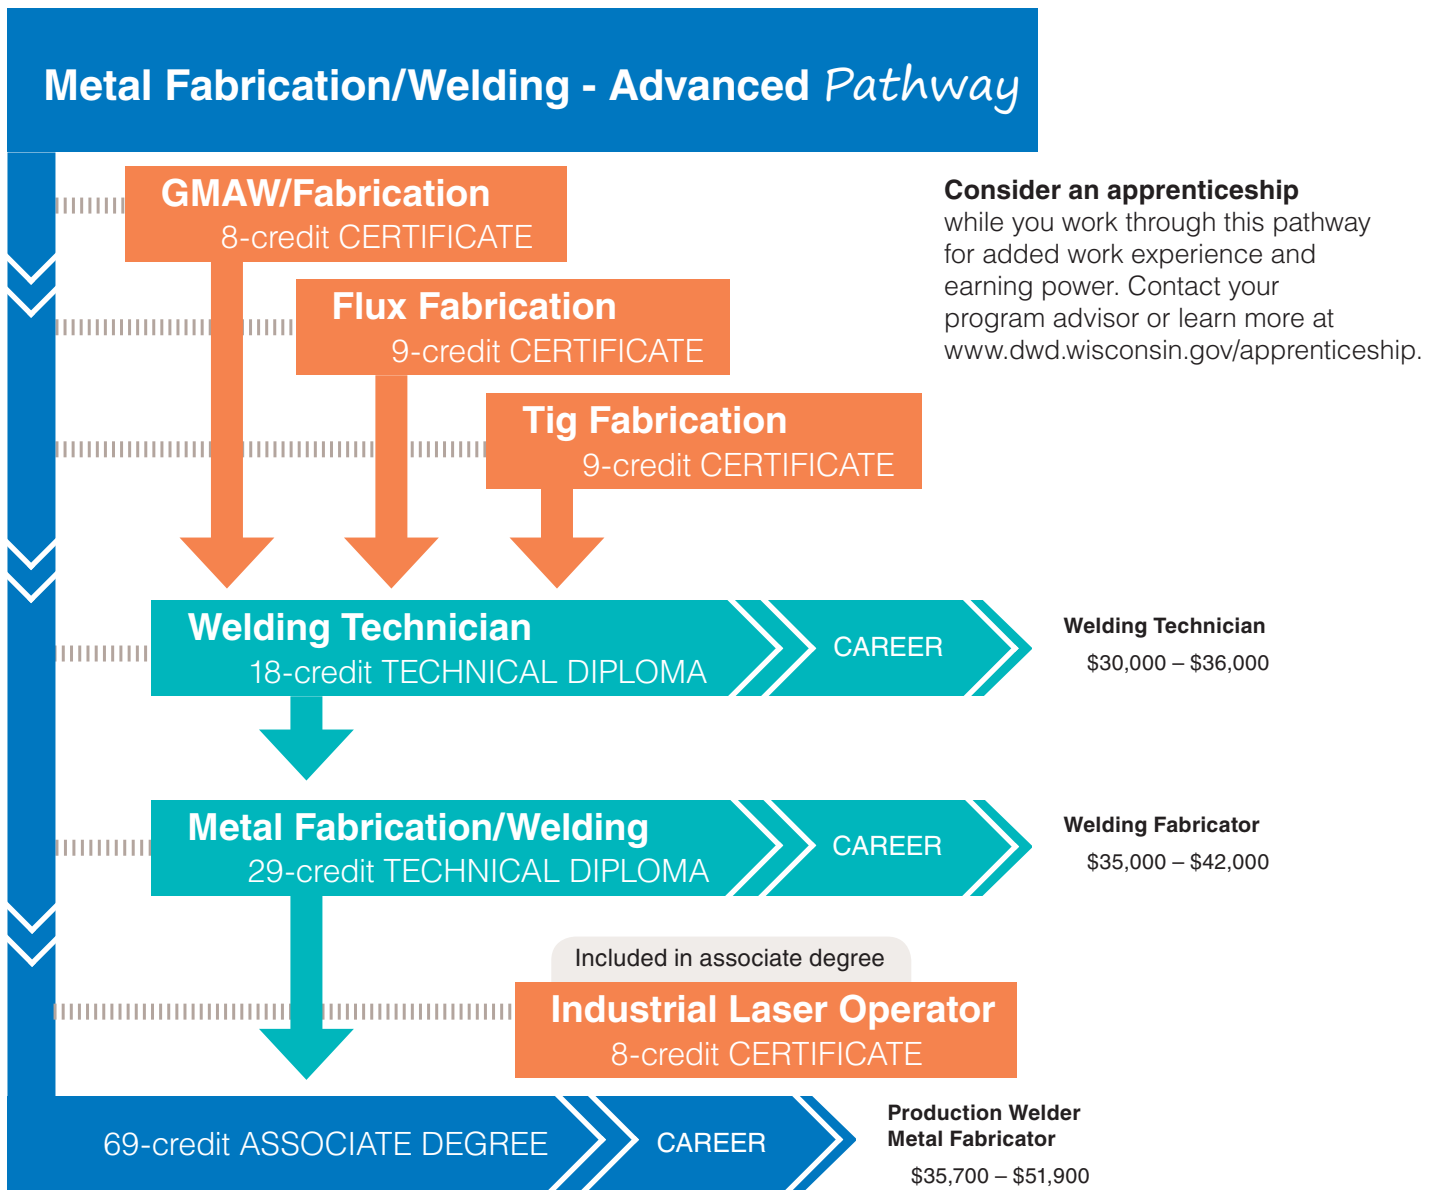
Metal Fabrication/Welding - Advanced Pathway

GMAW/Fabrication
8-credit CERTIFICATE

Flux Fabrication
9-credit CERTIFICATE

Tig Fabrication
9-credit CERTIFICATE

**Consider an apprenticeship** while you work through this pathway for added work experience and earning power. Contact your program advisor or learn more at www.dwd.wisconsin.gov/apprenticeship.

Welding Technician
18-credit TECHNICAL DIPLOMA

CAREER

Welding Technician
$30,000 – $36,000

Metal Fabrication/Welding
29-credit TECHNICAL DIPLOMA

CAREER

Welding Fabricator
$35,000 – $42,000

Included in associate degree

Industrial Laser Operator
8-credit CERTIFICATE

69-credit ASSOCIATE DEGREE

CAREER

Production Welder
Metal Fabricator
$35,700 – $51,900